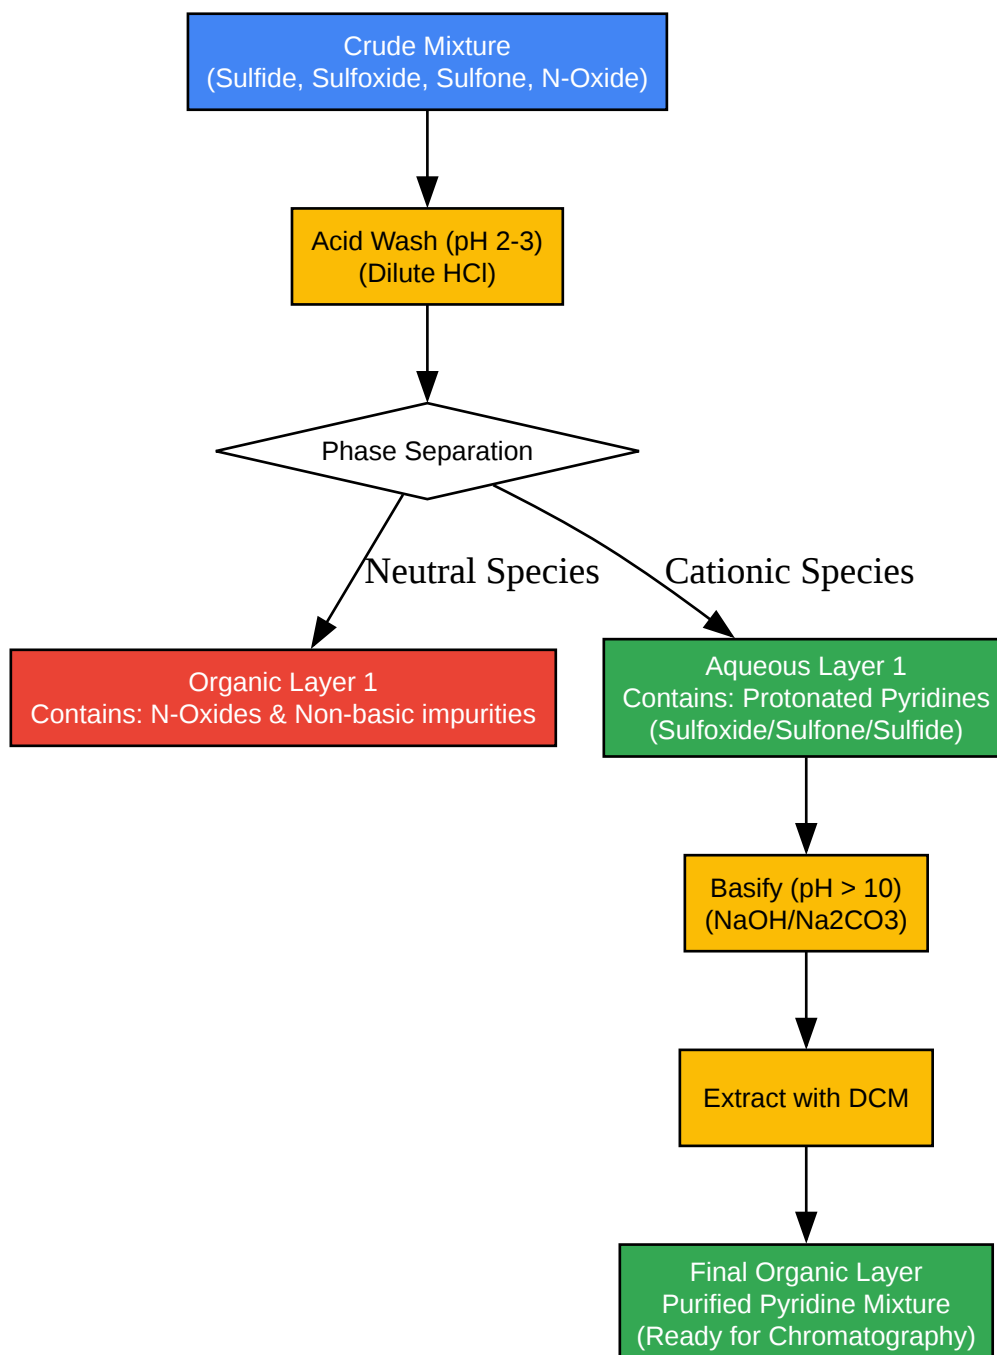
Crude Mixture
(Sulfide, Sulfoxide, Sulfone, N-Oxide)

Acid Wash (pH 2-3)
(Dilute HCl)

Phase Separation

Neutral Species

Cationic Species

Organic Layer 1
Contains: N-Oxides & Non-basic impurities

Aqueous Layer 1
Contains: Protonated Pyridines
(Sulfoxide/Sulfone/Sulfide)

Basify (pH > 10)
(NaOH/Na2CO3)

Extract with DCM

Final Organic Layer
Purified Pyridine Mixture
(Ready for Chromatography)